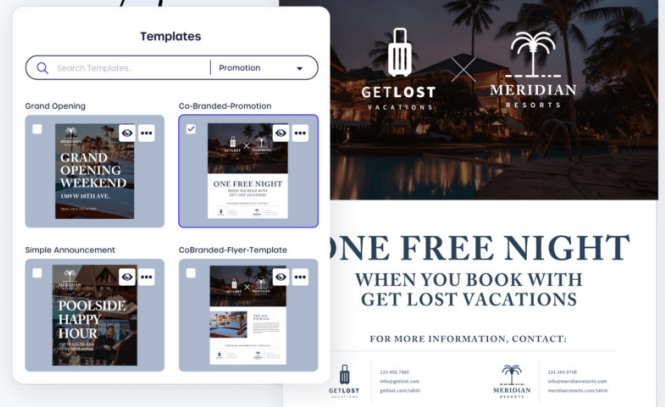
Templates

Search Templates...

Promotion

Grand Opening

GRAND OPENING WEEKEND

1300 W 10TH AVE.

Co-Branded-Promotion

ONE FREE NIGHT

WHEN YOU BOOK WITH GET LOST VACATIONS

Simple Announcement

POOLSIDE HAPPY HOUR

CoBranded-Flyer-Template

GETLOST VACATIONS

MERIDIAN RESORTS

ONE FREE NIGHT

WHEN YOU BOOK WITH GET LOST VACATIONS

FOR MORE INFORMATION, CONTACT:

GETLOST VACATIONS

123.456.7890

info@getlost.com

getlost.com/tahiti

MERIDIAN RESORTS

231.564.9798

info@meridianresorts.com

meridianresorts.com/tahiti